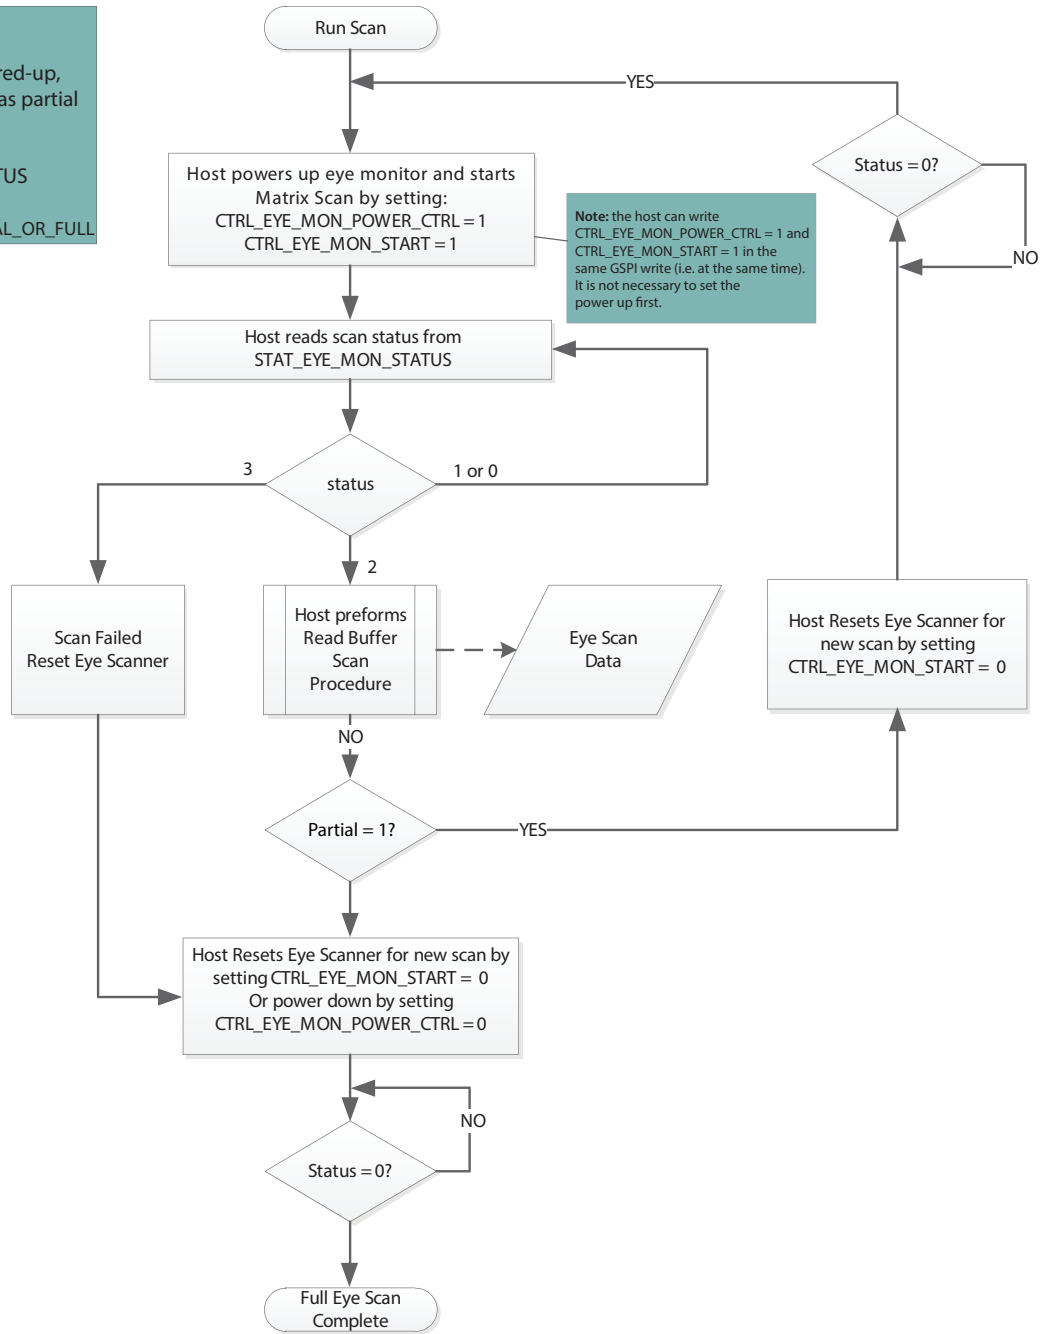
red-up,
as partial

TUS

AL_OR_FULL

Run Scan

YES

Host powers up eye monitor and starts Matrix Scan by setting:
CTRL_EYE_MON_POWER_CTRL = 1
CTRL_EYE_MON_START = 1

**Note:** the host can write CTRL_EYE_MON_POWER_CTRL = 1 and CTRL_EYE_MON_START = 1 in the same GSPI write (i.e. at the same time). It is not necessary to set the power up first.

Status = 0?

NO

Host reads scan status from
STAT_EYE_MON_STATUS

3

status

1 or 0

2

Scan Failed
Reset Eye Scanner

Host preforms
Read Buffer
Scan
Procedure

Eye Scan
Data

Host Resets Eye Scanner for new scan by setting
CTRL_EYE_MON_START = 0

NO

Partial = 1?

YES

Host Resets Eye Scanner for new scan by setting CTRL_EYE_MON_START = 0
Or power down by setting
CTRL_EYE_MON_POWER_CTRL = 0

NO

Status = 0?

Full Eye Scan
Complete